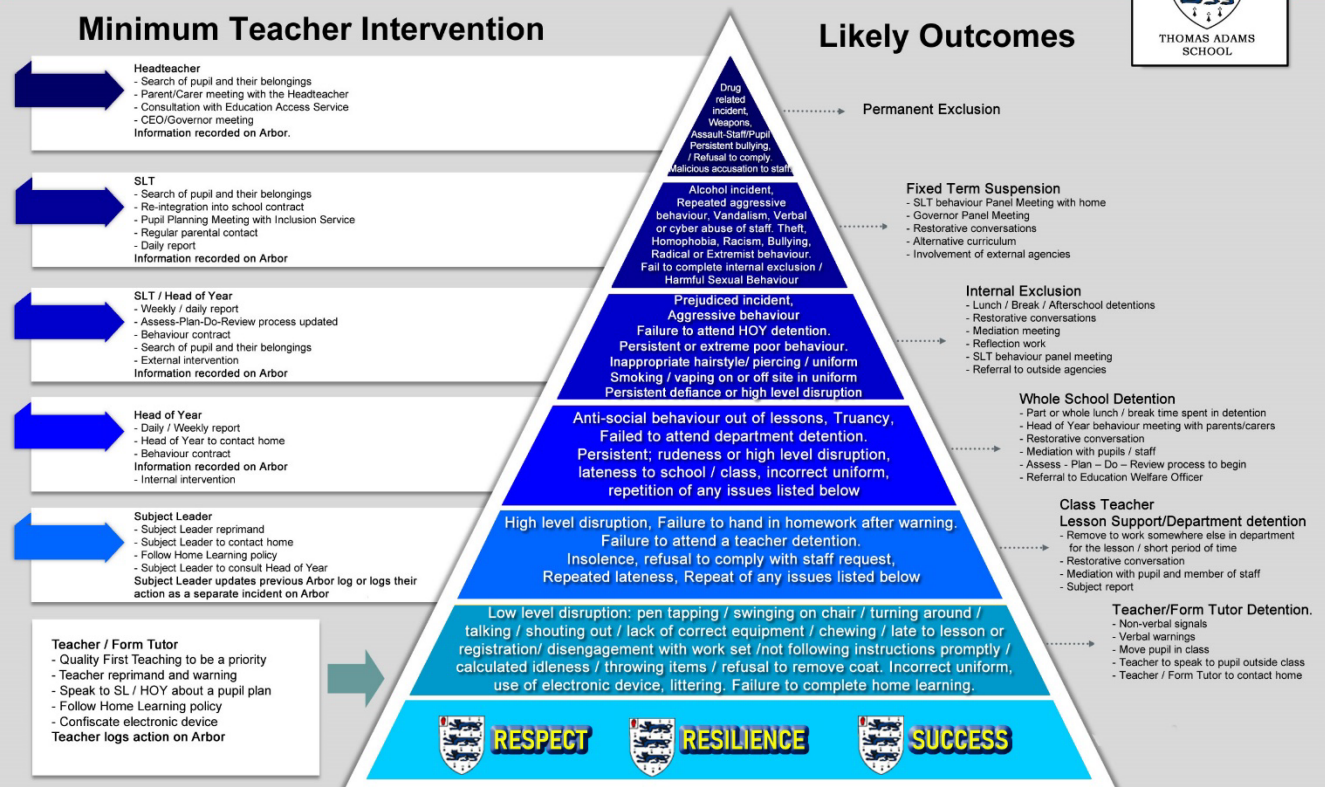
Minimum Teacher Intervention

Likely Outcomes

THOMAS ADAMS SCHOOL

Headteacher
- Search of pupil and their belongings
- Parent/Carer meeting with the Headteacher
- Consultation with Education Access Service
- CEO/Governor meeting
Information recorded on Arbor.

Drug related incident, Weapons, Assault-Staff/Pupil Persistent bullying, / Refusal to comply. Malicious accusation to staff

Permanent Exclusion

SLT
- Search of pupil and their belongings
- Re-integration into school contract
- Pupil Planning Meeting with Inclusion Service
- Regular parental contact
- Daily report
Information recorded on Arbor

Alcohol incident, Repeated aggressive behaviour, Vandalism, Verbal or cyber abuse of staff. Theft, Homophobia, Racism, Bullying, Radical or Extremist behaviour. Fail to complete internal exclusion / Harmful Sexual Behaviour

Fixed Term Suspension
- SLT behaviour Panel Meeting with home
- Governor Panel Meeting
- Restorative conversations
- Alternative curriculum
- Involvement of external agencies

SLT / Head of Year
- Weekly / daily report
- Assess-Plan-Do-Review process updated
- Behaviour contract
- Search of pupil and their belongings
- External intervention
Information recorded on Arbor

Prejudiced incident, Aggressive behaviour Failure to attend HOY detention. Persistent or extreme poor behaviour. Inappropriate hairstyle/ piercing / uniform Smoking / vaping on or off site in uniform Persistent defiance or high level disruption

Internal Exclusion
- Lunch / Break / Afterschool detentions
- Restorative conversations
- Mediation meeting
- Reflection work
- SLT behaviour panel meeting
- Referral to outside agencies

Head of Year
- Daily / Weekly report
- Head of Year to contact home
- Behaviour contract
Information recorded on Arbor
- Internal intervention

Anti-social behaviour out of lessons, Truancy, Failed to attend department detention. Persistent; rudeness or high level disruption, lateness to school / class, incorrect uniform, repetition of any issues listed below

Whole School Detention
- Part or whole lunch / break time spent in detention
- Head of Year behaviour meeting with parents/carers
- Restorative conversation
- Mediation with pupils / staff
- Assess - Plan – Do – Review process to begin
- Referral to Education Welfare Officer

Subject Leader
- Subject Leader reprimand
- Subject Leader to contact home
- Follow Home Learning policy
- Subject Leader to consult Head of Year
Subject Leader updates previous Arbor log or logs their action as a separate incident on Arbor

High level disruption, Failure to hand in homework after warning. Failure to attend a teacher detention. Insolence, refusal to comply with staff request, Repeated lateness, Repeat of any issues listed below

Class Teacher
Lesson Support/Department detention
- Remove to work somewhere else in department for the lesson / short period of time
- Restorative conversation
- Mediation with pupil and member of staff
- Subject report

Teacher / Form Tutor
- Quality First Teaching to be a priority
- Teacher reprimand and warning
- Speak to SL / HOY about a pupil plan
- Follow Home Learning policy
- Confiscate electronic device
Teacher logs action on Arbor

Low level disruption: pen tapping / swinging on chair / turning around / talking / shouting out / lack of correct equipment / chewing / late to lesson or registration/ disengagement with work set /not following instructions promptly / calculated idleness / throwing items / refusal to remove coat. Incorrect uniform, use of electronic device, littering. Failure to complete home learning.

Teacher/Form Tutor Detention.
- Non-verbal signals
- Verbal warnings
- Move pupil in class
- Teacher to speak to pupil outside class
- Teacher / Form Tutor to contact home

RESPECT RESILIENCE SUCCESS